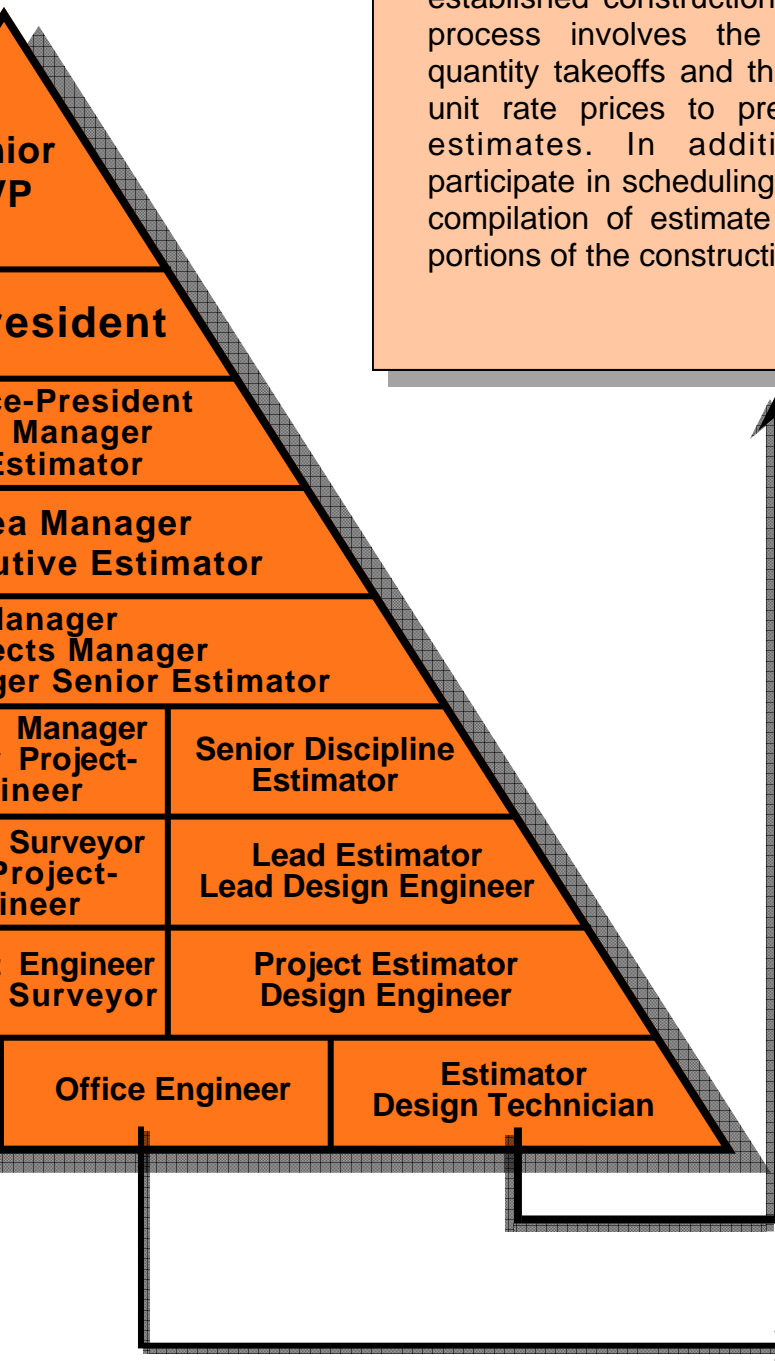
established construction
process involves the
quantity takeoffs and th
unit rate prices to pre
estimates. In additi
participate in scheduling
compilation of estimate
portions of the constructi

nior
VP

resident

ce-President
Manager
Estimator

ea Manager
utive Estimator

Manager
ects Manager
ger Senior Estimator

Manager
Project-
ineer

Senior Discipline
Estimator

Surveyor
Project-
ineer

Lead Estimator
Lead Design Engineer

Engineer
Surveyor

Project Estimator
Design Engineer

Office Engineer

Estimator
Design Technician